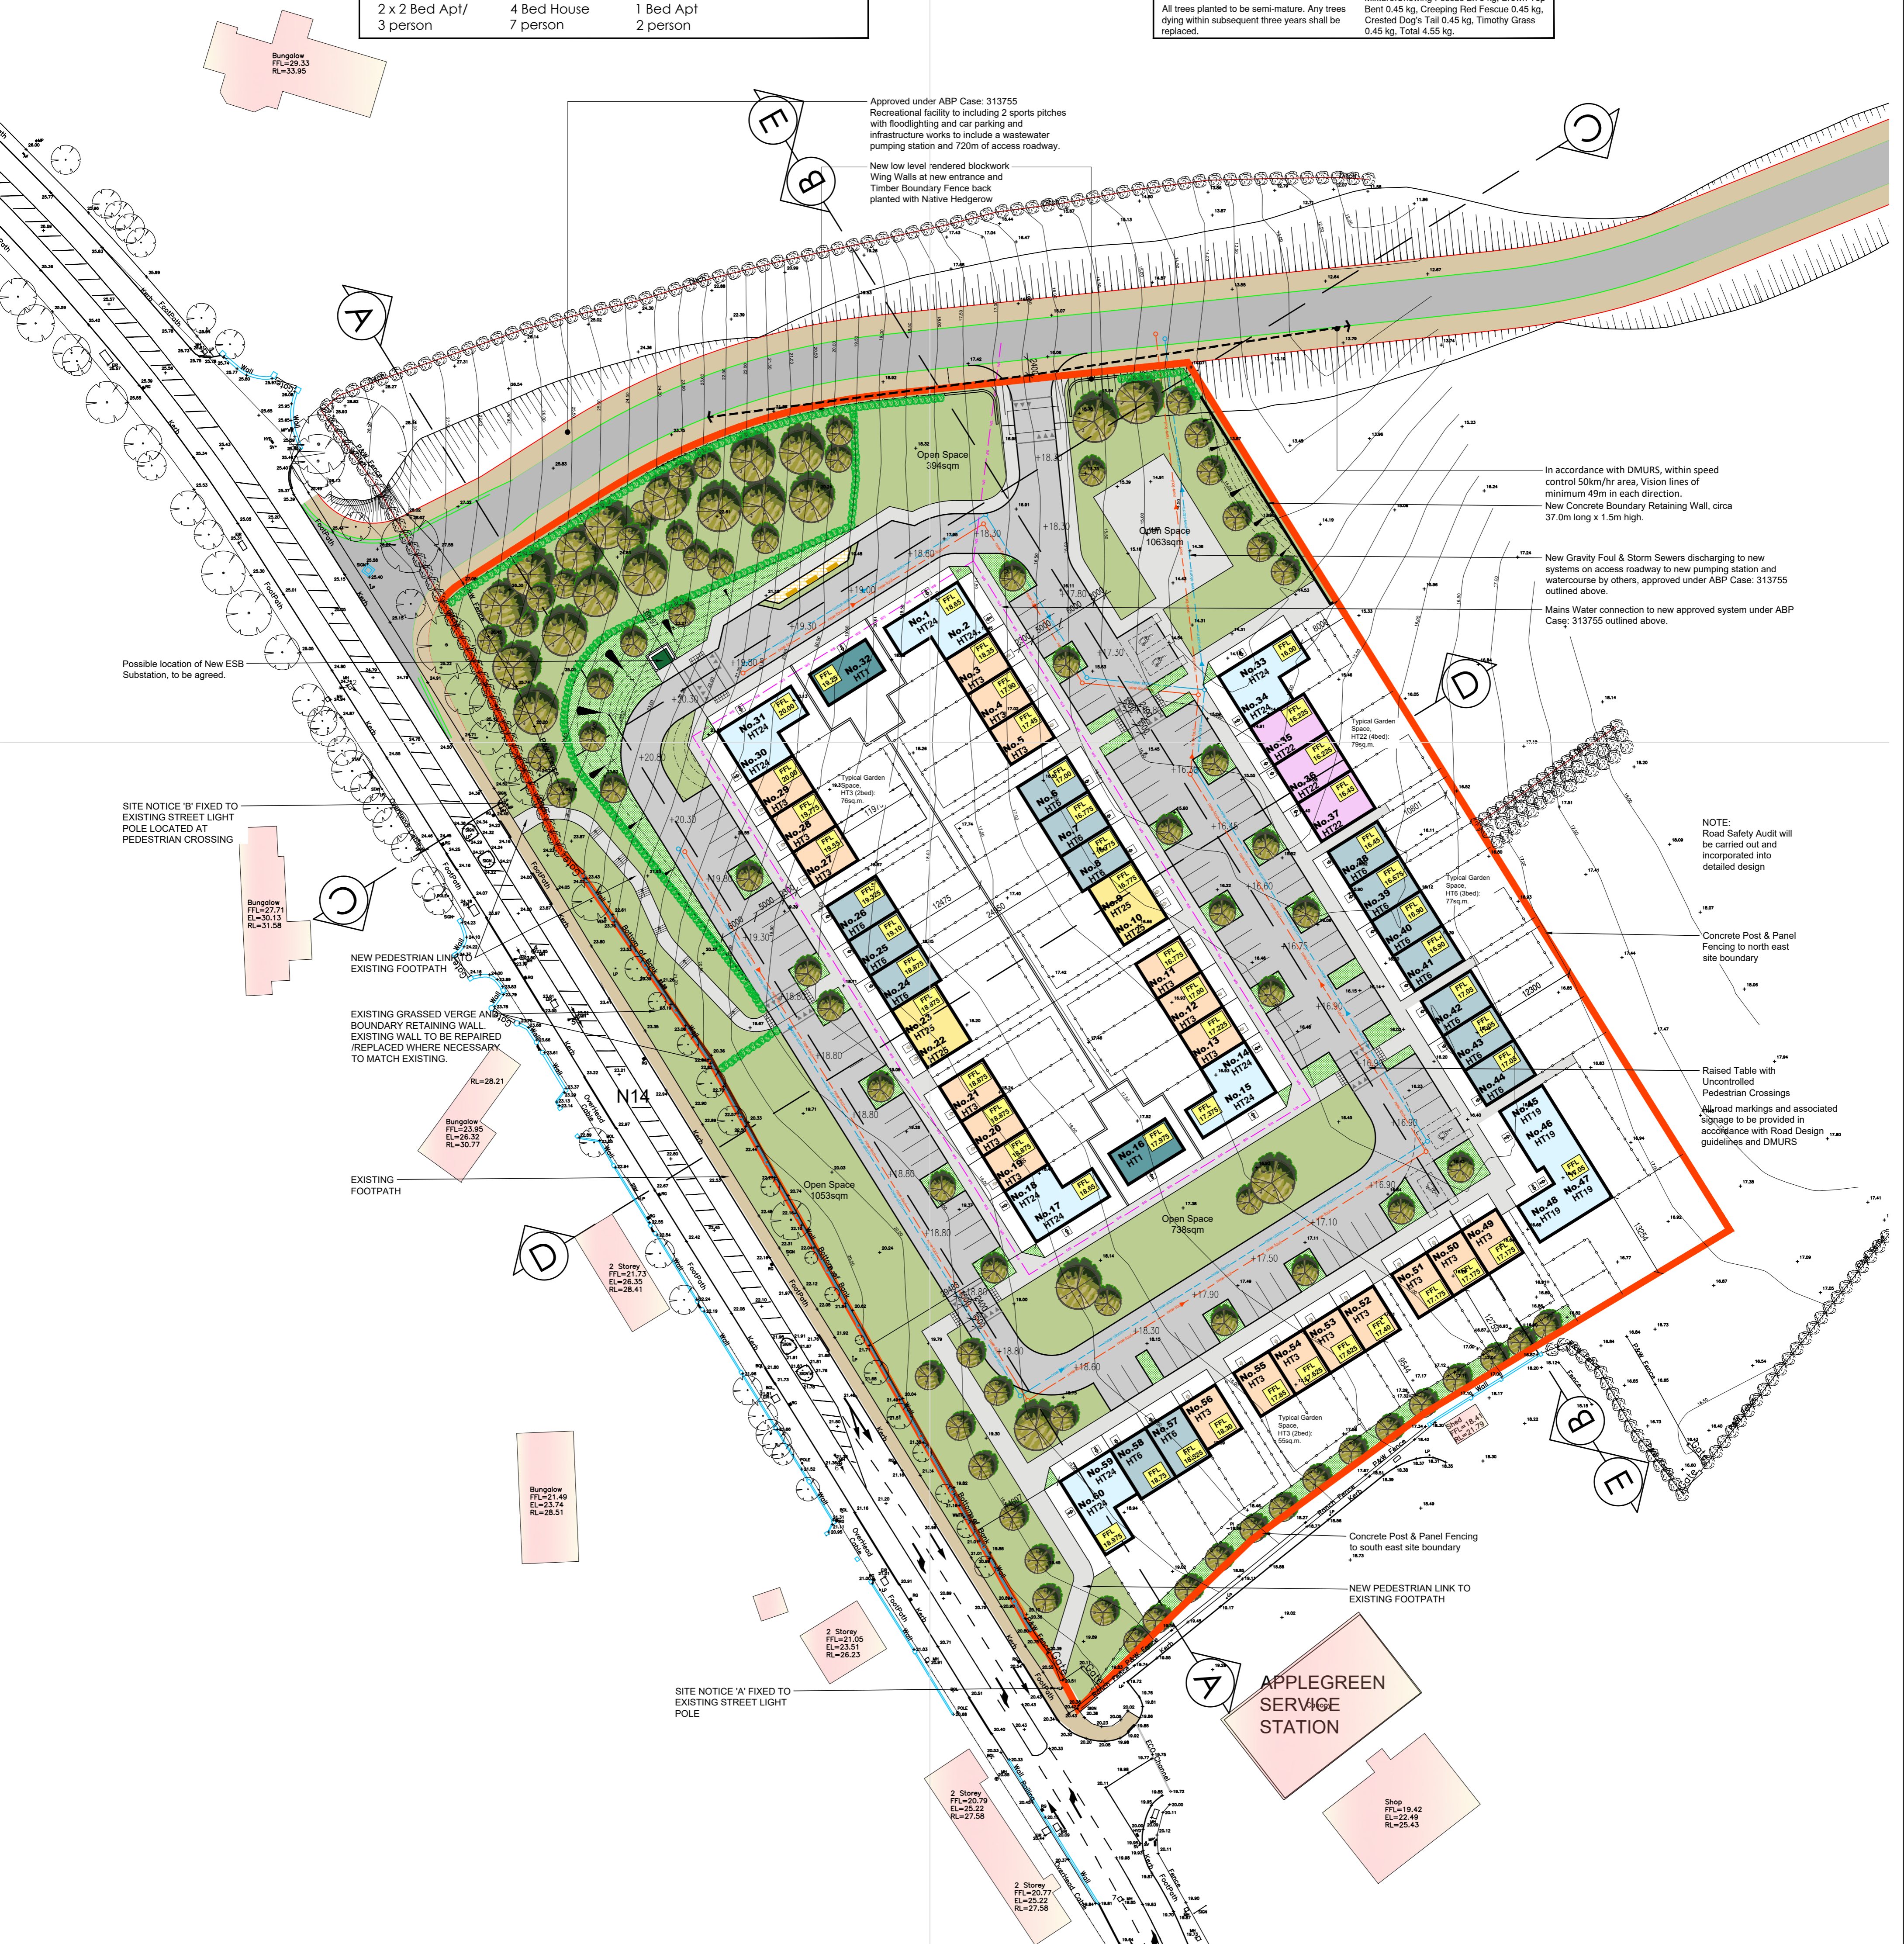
2 x 2 Bed Apt/
3 person

4 Bed House
7 person

1 Bed Apt
2 person

All trees planted to be semi-mature. Any trees dying within subsequent three years shall be replaced.

Bent 0.45 kg, Creeping Red Fescue 0.45 kg, Crested Dog's Tail 0.45 kg, Timothy Grass 0.45 kg, Total 4.55 kg.

Bungalow
FFL=29.33
RL=33.95

Approved under ABP Case: 313755
Recreational facility to including 2 sports pitches with floodlighting and car parking and infrastructure works to include a wastewater pumping station and 720m of access roadway.

New low level rendered blockwork Wing Walls at new entrance and Timber Boundary Fence back planted with Native Hedgerow

E
B
A
C
D

In accordance with DMURS, within speed control 50km/hr area, Vision lines of minimum 49m in each direction.
New Concrete Boundary Retaining Wall, circa 37.0m long x 1.5m high.

New Gravity Foul & Storm Sewers discharging to new systems on access roadway to new pumping station and watercourse by others, approved under ABP Case: 313755 outlined above.

Mains Water connection to new approved system under ABP Case: 313755 outlined above.

Open Space
394sqm

Open Space
1063sqm

Possible location of New ESB Substation, to be agreed.

SITE NOTICE 'B' FIXED TO EXISTING STREET LIGHT POLE LOCATED AT PEDESTRIAN CROSSING

Bungalow
FFL=27.71
EL=30.13
RL=31.58

NEW PEDESTRIAN LINK TO EXISTING FOOTPATH

EXISTING GRASSED VERGE AND BOUNDARY RETAINING WALL. EXISTING WALL TO BE REPAIRED /REPLACED WHERE NECESSARY TO MATCH EXISTING.

RL=28.21

Bungalow
FFL=23.95
EL=26.32
RL=30.77

N14

EXISTING FOOTPATH

2 Storey
FFL=21.73
EL=26.35
RL=28.41

Bungalow
FFL=21.49
EL=23.74
RL=28.51

2 Storey
FFL=21.05
EL=23.51
RL=26.23

SITE NOTICE 'A' FIXED TO EXISTING STREET LIGHT POLE

2 Storey
FFL=20.79
EL=25.22
RL=27.58

2 Storey
FFL=20.77
EL=25.22
RL=27.58

NOTE:
Road Safety Audit will be carried out and incorporated into detailed design

Concrete Post & Panel Fencing to north east site boundary

Raised Table with Uncontrolled Pedestrian Crossings

All road markings and associated signage to be provided in accordance with Road Design guidelines and DMURS

Concrete Post & Panel Fencing to south east site boundary

NEW PEDESTRIAN LINK TO EXISTING FOOTPATH

APPLEGREEN SERVICE STATION

Shop
FFL=19.42
EL=22.49
RL=25.43

Open Space
1053sqm

Open Space
738sqm

Typical Garden Space, HT3 (2bed): 76sq.m.
Typical Garden Space, HT22 (4bed): 79sq.m.
Typical Garden Space, HT6 (3bed): 77sq.m.
Typical Garden Space, HT3 (2bed): 55sq.m.

No.1 HT24
No.2 HT24
No.3 HT3
No.4 HT3
No.5 HT3
No.6 HT6
No.7 HT6
No.8 HT6
No.9 HT25
No.10 HT25
No.11 HT3
No.12 HT3
No.13 HT3
No.14 HT24
No.15 HT24
No.16 HT1
No.17 HT24
No.18 HT24
No.19 HT3
No.20 HT3
No.21 HT3
No.22 HT25
No.23 HT25
No.24 HT6
No.25 HT6
No.26 HT6
No.27 HT3
No.28 HT3
No.29 HT3
No.30 HT24
No.31 HT24
No.32 HT1
No.33 HT24
No.34 HT24
No.35 HT22
No.36 HT22
No.37 HT22
No.38 HT6
No.39 HT6
No.40 HT6
No.41 HT6
No.42 HT6
No.43 HT6
No.44 HT6
No.45 HT19
No.46 HT19
No.47 HT19
No.48 HT19
No.49 HT3
No.50 HT3
No.51 HT3
No.52 HT3
No.53 HT3
No.54 HT3
No.55 HT3
No.56 HT3
No.57 HT6
No.58 HT6
No.59 HT24
No.60 HT24

Kerb
FootPath
Wall
Fence
Overhead Cable
Bottom of Bank